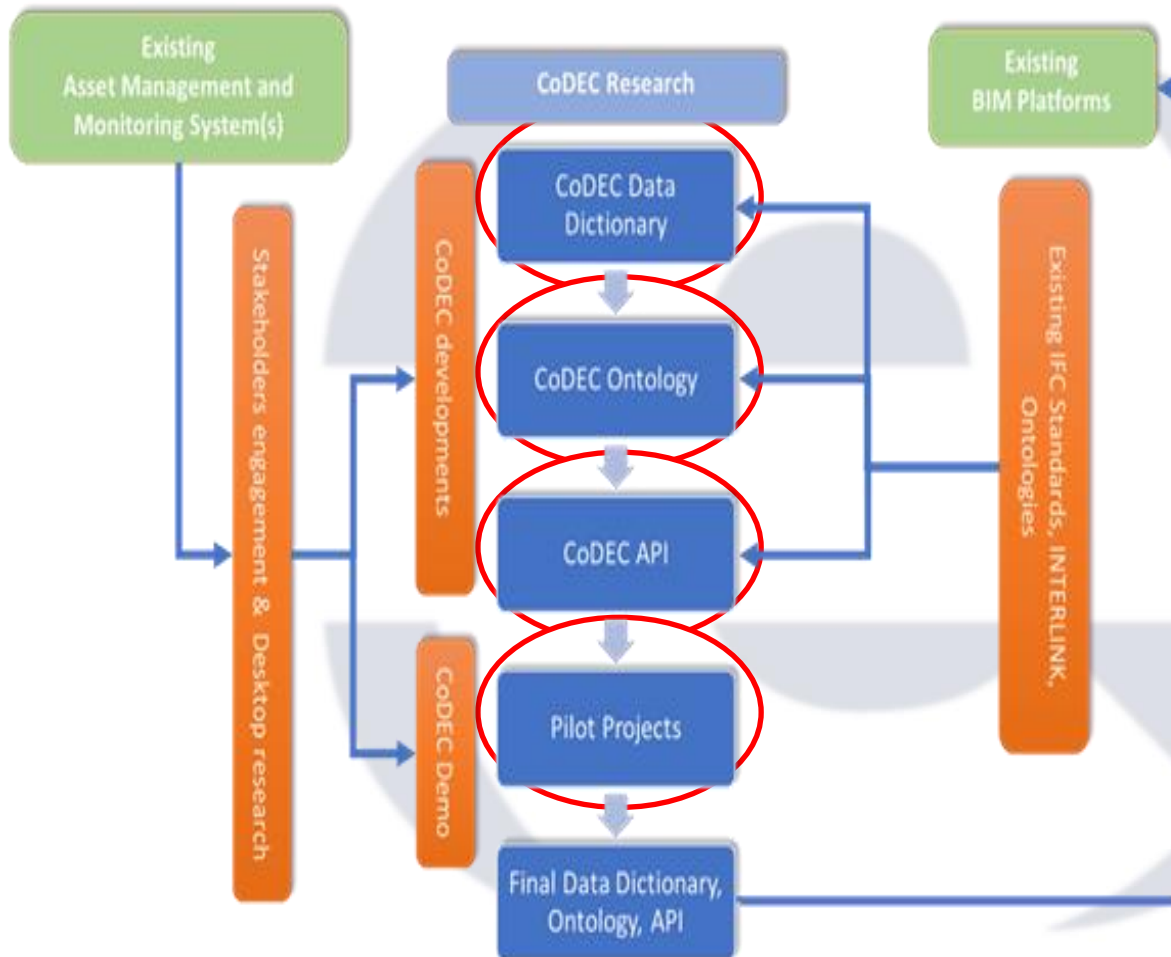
Existing Asset Management and Monitoring System(s)

CoDEC Research

Existing BIM Platforms

Stakeholders engagement & Desktop research

CoDEC developments

CoDEC Data Dictionary

CoDEC Ontology

CoDEC API

CoDEC Demo

Pilot Projects

Final Data Dictionary, Ontology, API

Existing IFC Standards, INTERLINK, Ontologies